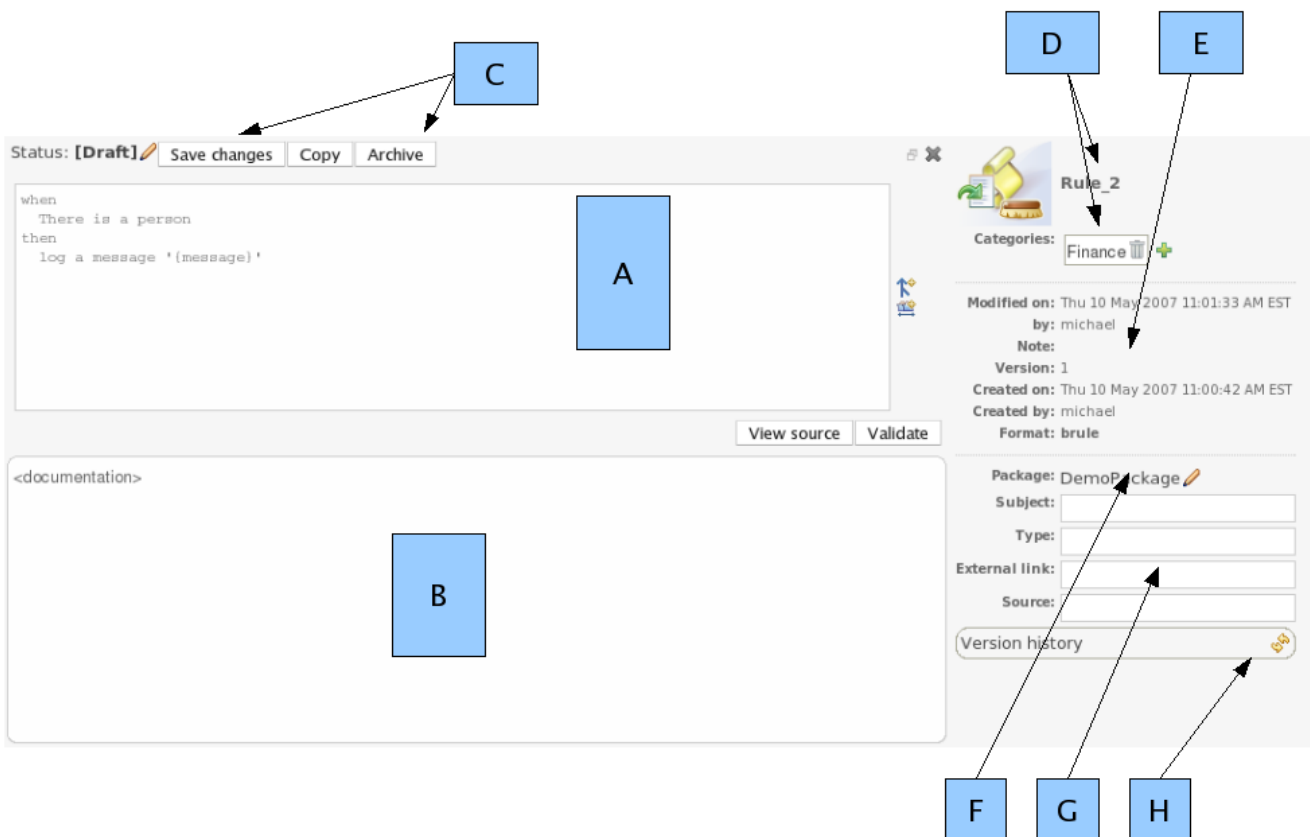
C

D

E

Status: [Draft] Save changes Copy Archive

when
  There is a person
then
  log a message '{message}'

A

View source Validate

<documentation>

B

Rule_2

Categories: Finance

Modified on: Thu 10 May 2007 11:01:33 AM EST
by: michael
Note:
Version: 1
Created on: Thu 10 May 2007 11:00:42 AM EST
Created by: michael
Format: brule

Package: DemoPackage
Subject:
Type:
External link:
Source:

Version history

F

G

H